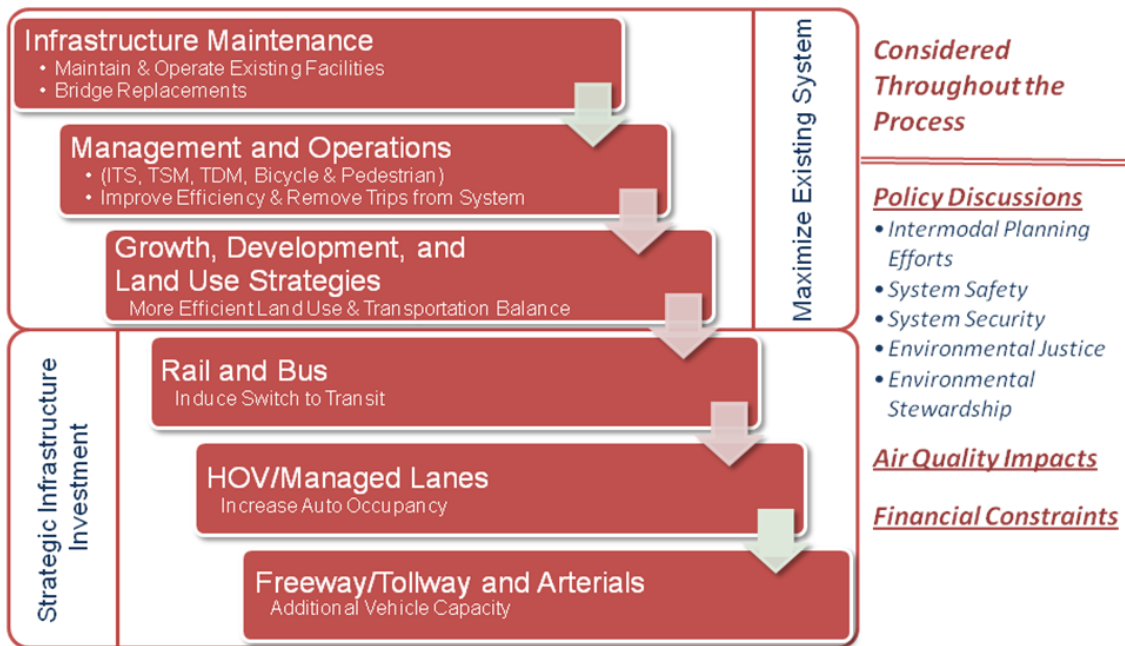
Infrastructure Maintenance
• Maintain & Operate Existing Facilities
• Bridge Replacements

Management and Operations
• (ITS, TSM, TDM, Bicycle & Pedestrian)
• Improve Efficiency & Remove Trips from System

Growth, Development, and Land Use Strategies
More Efficient Land Use & Transportation Balance

Maximize Existing System

Strategic Infrastructure Investment

Rail and Bus
Induce Switch to Transit

HOV/Managed Lanes
Increase Auto Occupancy

Freeway/Tollway and Arterials
Additional Vehicle Capacity

Considered Throughout the Process

Policy Discussions
• Intermodal Planning Efforts
• System Safety
• System Security
• Environmental Justice
• Environmental Stewardship

Air Quality Impacts

Financial Constraints